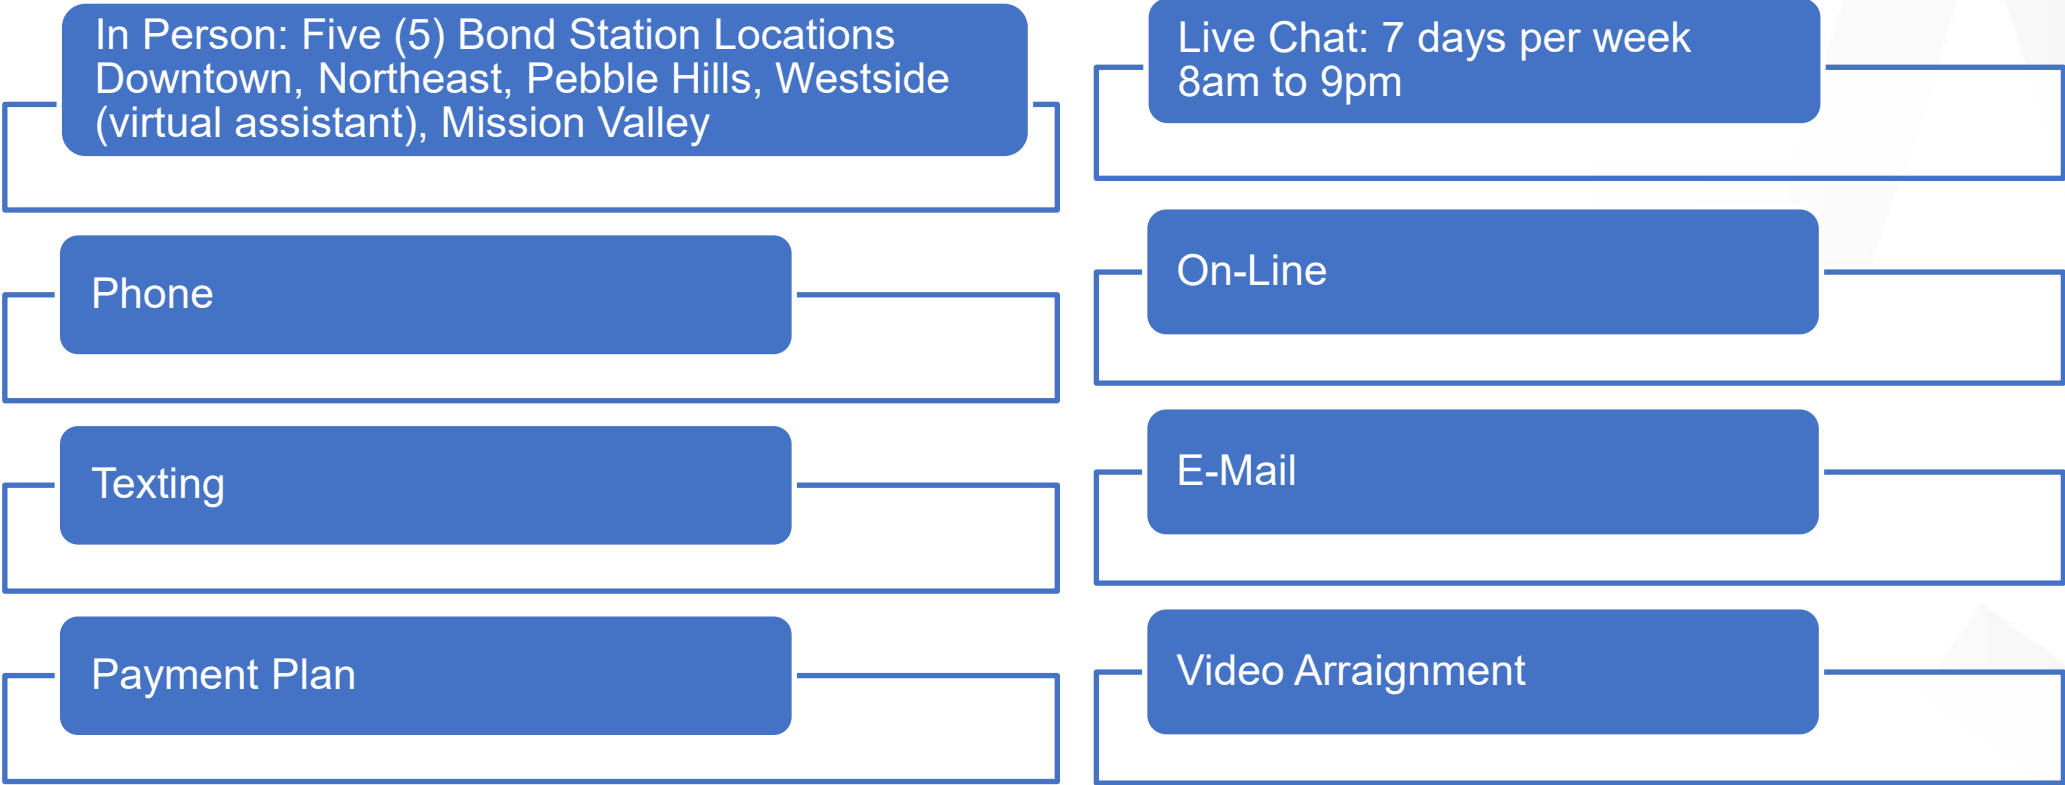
In Person: Five (5) Bond Station Locations Downtown, Northeast, Pebble Hills, Westside (virtual assistant), Mission Valley

Phone

Texting

Payment Plan

Live Chat: 7 days per week 8am to 9pm

On-Line

E-Mail

Video Arraignment